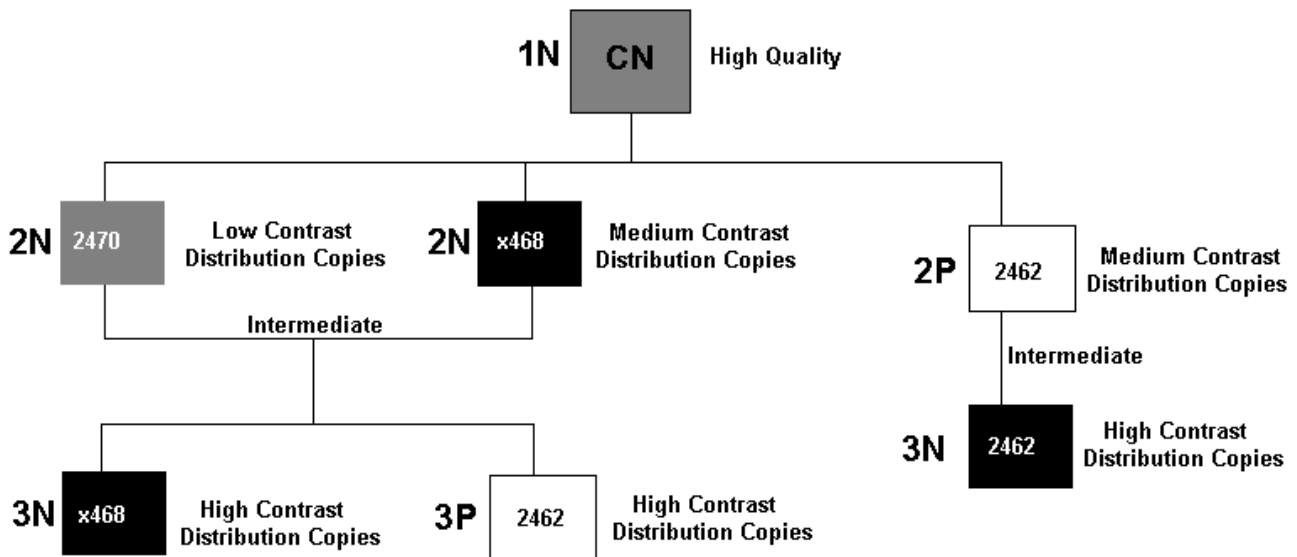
1N CN High Quality

2N 2470 Low Contrast Distribution Copies

2N x468 Medium Contrast Distribution Copies

2P 2462 Medium Contrast Distribution Copies

Intermediate

Intermediate

3N 2462 High Contrast Distribution Copies

3N x468 High Contrast Distribution Copies

3P 2462 High Contrast Distribution Copies